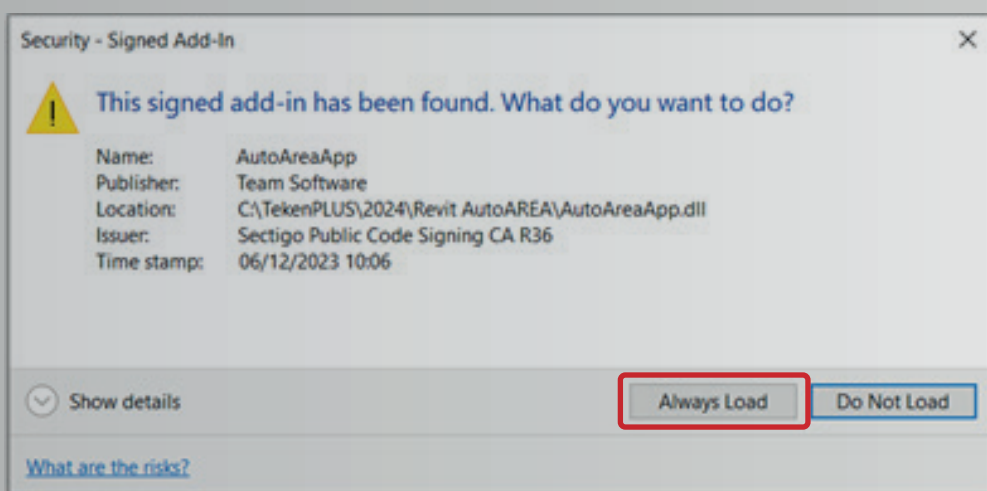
Security - Signed Add-In

×

This signed add-in has been found. What do you want to do?

| | |
|---|---|
| Name: | AutoAreaApp |
| Publisher: | Team Software |
| Location: | C:\TekenPLUS\2024\Revit AutoAREA\AutoAreaApp.dll |
| Issuer: | Sectigo Public Code Signing CA R36 |
| Time stamp: | 06/12/2023 10:06 |

Show details

Always Load

Do Not Load

What are the risks?